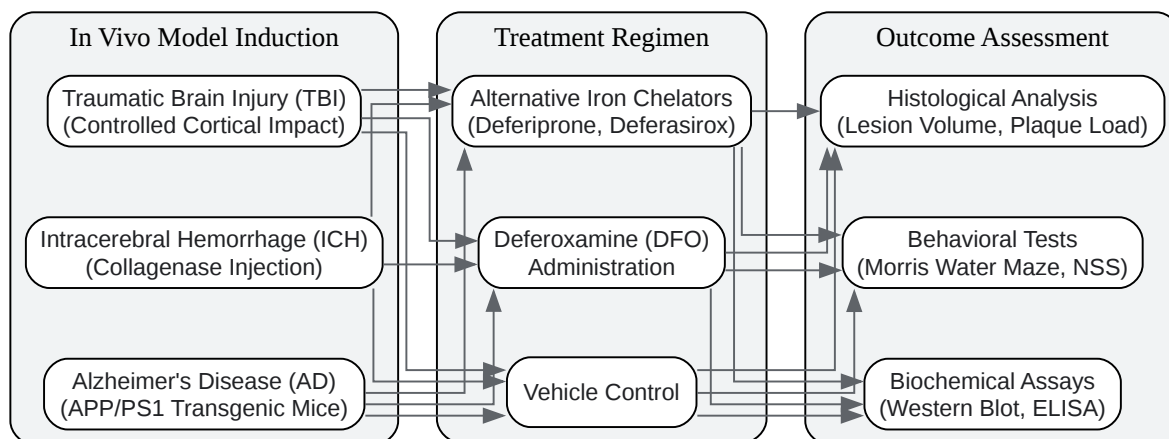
In Vivo Model Induction

Traumatic Brain Injury (TBI)
(Controlled Cortical Impact)

Intracerebral Hemorrhage (ICH)
(Collagenase Injection)

Alzheimer's Disease (AD)
(APP/PS1 Transgenic Mice)

Treatment Regimen

Alternative Iron Chelators
(Deferiprone, Deferasirox)

Deferoxamine (DFO)
Administration

Vehicle Control

Outcome Assessment

Histological Analysis
(Lesion Volume, Plaque Load)

Behavioral Tests
(Morris Water Maze, NSS)

Biochemical Assays
(Western Blot, ELISA)